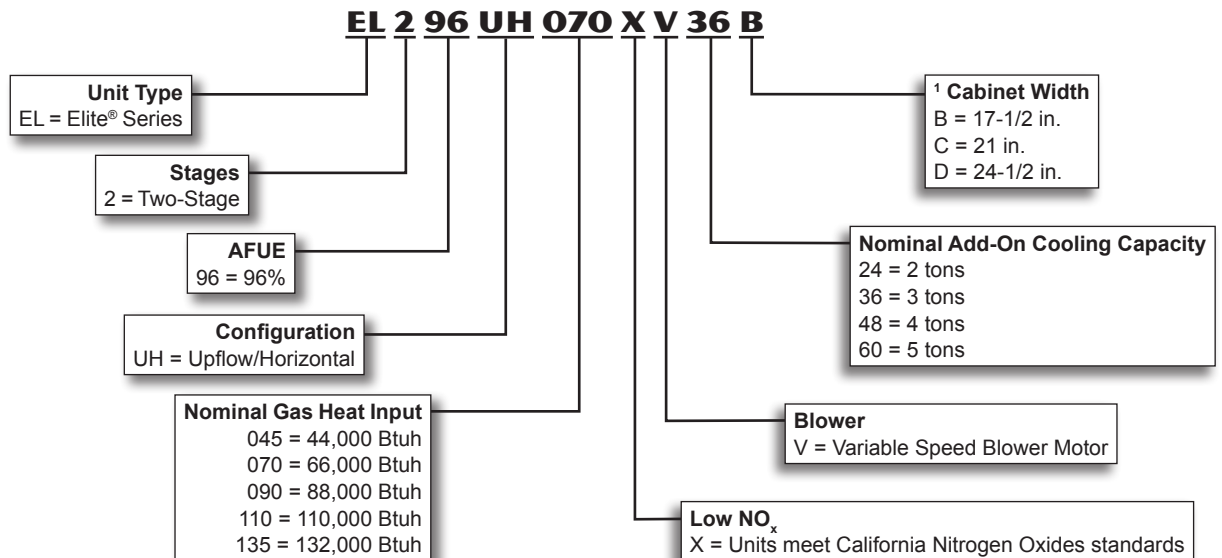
EL 2 96 UH 070 X V 36 B

Unit Type
EL = Elite® Series

Stages
2 = Two-Stage

AFUE
96 = 96%

Configuration
UH = Upflow/Horizontal

Nominal Gas Heat Input
045 = 44,000 Btuh
070 = 66,000 Btuh
090 = 88,000 Btuh
110 = 110,000 Btuh
135 = 132,000 Btuh

$^1$ Cabinet Width
B = 17-1/2 in.
C = 21 in.
D = 24-1/2 in.

Nominal Add-On Cooling Capacity
24 = 2 tons
36 = 3 tons
48 = 4 tons
60 = 5 tons

Blower
V = Variable Speed Blower Motor

Low $NO_x$
X = Units meet California Nitrogen Oxides standards